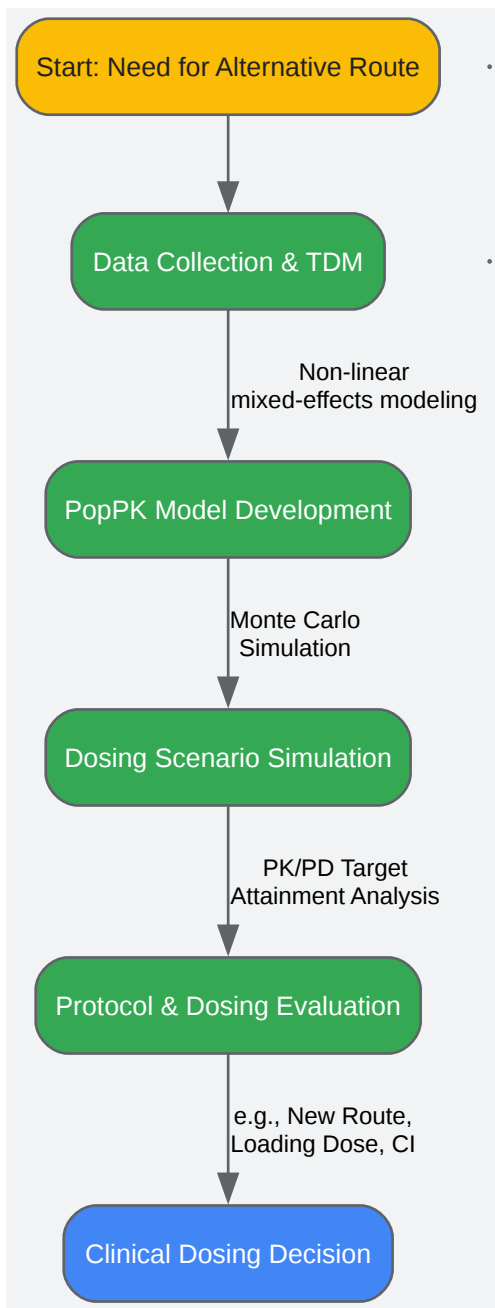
Start: Need for Alternative Route

Data Collection & TDM

Non-linear mixed-effects modeling

PopPK Model Development

Monte Carlo Simulation

Dosing Scenario Simulation

PK/PD Target Attainment Analysis

Protocol & Dosing Evaluation

e.g., New Route, Loading Dose, CI

Clinical Dosing Decision